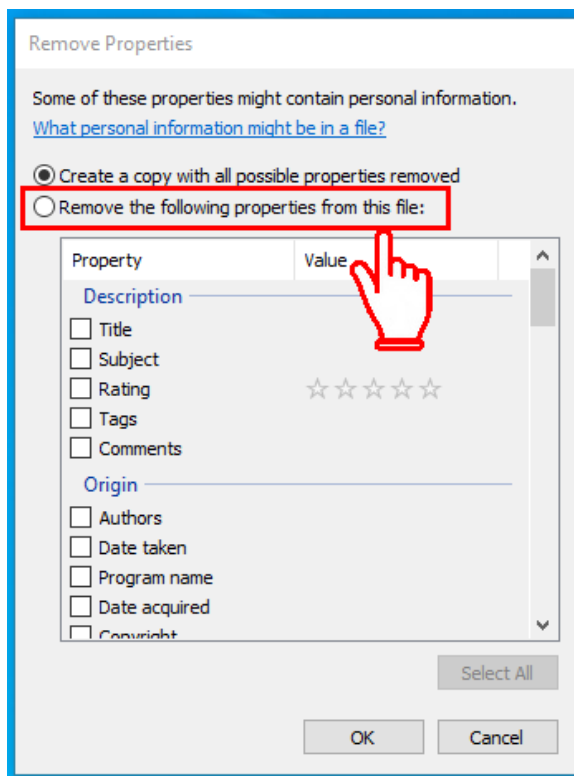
Remove Properties

Some of these properties might contain personal information.
What personal information might be in a file?

Create a copy with all possible properties removed
Remove the following properties from this file:

| Property | Value |
|---|---|
| Description | |
| Title | |
| Subject | |
| Rating | ☆☆☆☆☆ |
| Tags | |
| Comments | |
| Origin | |
| Authors | |
| Date taken | |
| Program name | |
| Date acquired | |
| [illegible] | |

Select All

OK
Cancel